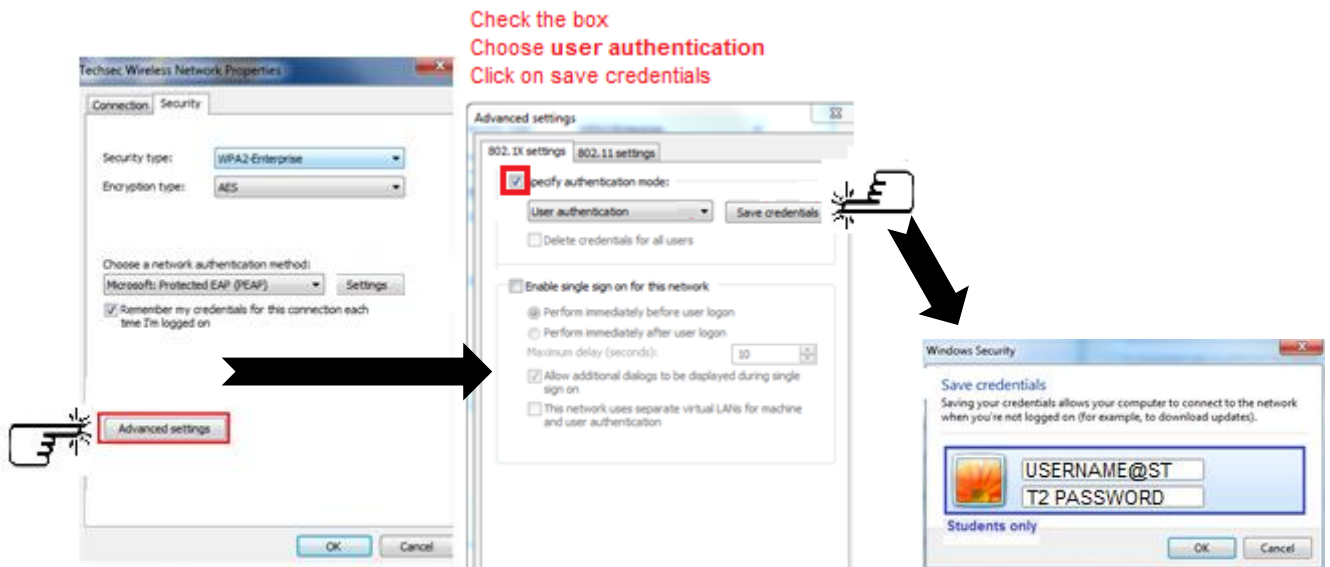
Check the box
Choose **user authentication**
Click on save credentials

Techsec Wireless Network Properties

Connection Security

Security type: WPA2-Enterprise

Encryption type: AES

Choose a network authentication method:

Microsoft: Protected EAP (PEAP) Settings

Remember my credentials for this connection each time I'm logged on

Advanced settings

OK Cancel

Advanced settings

802.1X settings 802.11 settings

Specify authentication mode:

User authentication Save credentials

Delete credentials for all users

Enable single sign on for this network

Perform immediately before user logon

Perform immediately after user logon

Maximum delay (seconds): 10

Allow additional dialogs to be displayed during single sign on

This network uses separate virtual LANs for machine and user authentication

Windows Security

Save credentials

Saving your credentials allows your computer to connect to the network when you're not logged on (for example, to download updates).

USERNAME@ST

T2 PASSWORD

Students only

OK Cancel